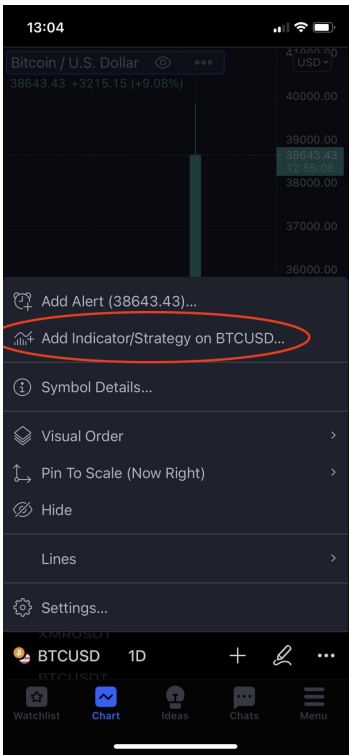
13:04

Bitcoin / U.S. Dollar

USD

38643.43 +3215.15 (+9.08%)

41000.00

40000.00

39000.00

38643.43
12:55:08

38000.00

37000.00

36000.00

Add Alert (38643.43)...

Add Indicator/Strategy on BTCUSD...

Symbol Details...

Visual Order

Pin To Scale (Now Right)

Hide

Lines

Settings...

XMRUSDT

BTCUSD 1D

BTCUSDT

Watchlist Chart Ideas Chats Menu